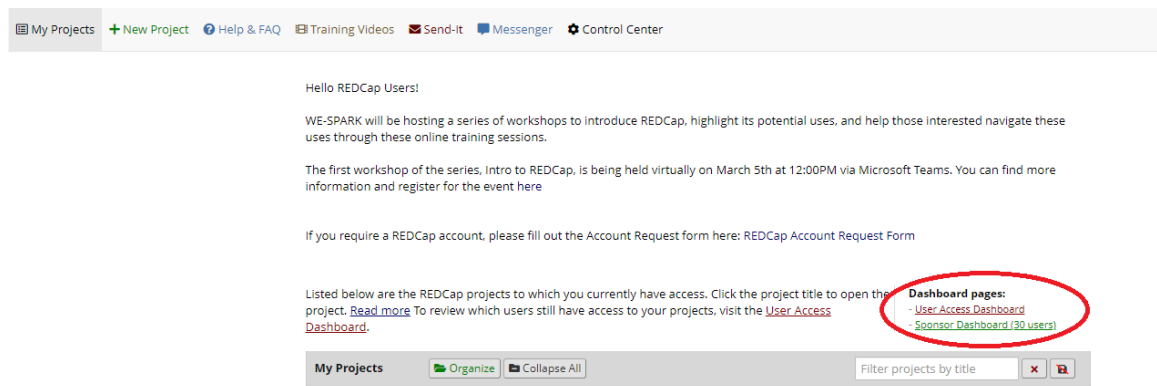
My Projects + New Project Help & FAQ Training Videos Send-It Messenger Control Center

Hello REDCap Users!

WE-SPARK will be hosting a series of workshops to introduce REDCap, highlight its potential uses, and help those interested navigate these uses through these online training sessions.

The first workshop of the series, Intro to REDCap, is being held virtually on March 5th at 12:00PM via Microsoft Teams. You can find more information and register for the event here

If you require a REDCap account, please fill out the Account Request form here: REDCap Account Request Form

Listed below are the REDCap projects to which you currently have access. Click the project title to open the project. Read more To review which users still have access to your projects, visit the User Access Dashboard.

Dashboard pages:
- User Access Dashboard
- Sponsor Dashboard (30 users)

My Projects Organize Collapse All Filter projects by title